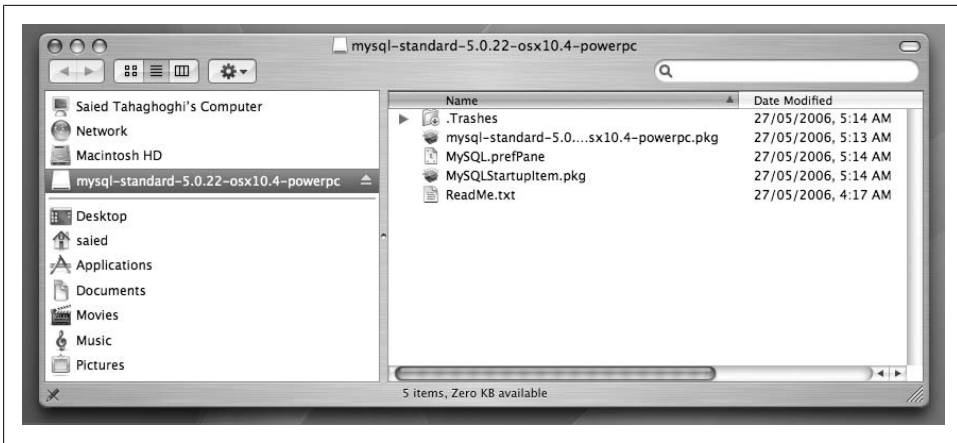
mysql-standard-5.0.22-osx10.4-powerpc

Saied Tahaghoghi's Computer
Network
Macintosh HD
mysql-standard-5.0.22-osx10.4-powerpc
Desktop
saied
Applications
Documents
Movies
Music
Pictures

| Name | Date Modified |
|---|---|
| .Trashes | 27/05/2006, 5:14 AM |
| mysql-standard-5.0....sx10.4-powerpc.pkg | 27/05/2006, 5:13 AM |
| MySQL.prefPane | 27/05/2006, 5:14 AM |
| MySQLStartupItem.pkg | 27/05/2006, 5:14 AM |
| ReadMe.txt | 27/05/2006, 4:17 AM |

5 items, Zero KB available